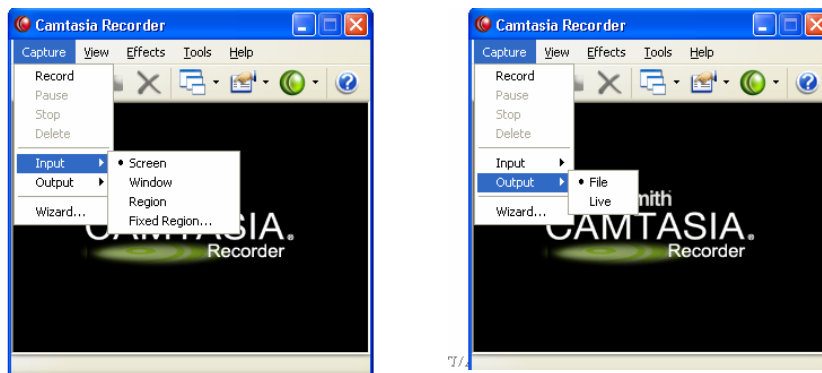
Camtasia Recorder

Capture View Effects Tools Help

Record
Pause
Stop
Delete

Input
Output

Wizard...

• Screen
Window
Region
Fixed Region...

CAMTASIA.
Recorder

Camtasia Recorder

Capture View Effects Tools Help

Record
Pause
Stop
Delete

Input
Output

Wizard...

• File
Live

mith
CAMTASIA.
Recorder